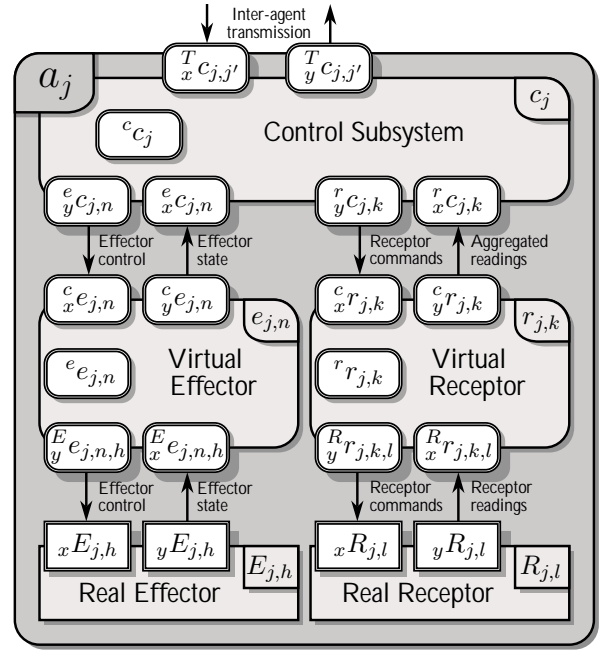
Inter-agent transmission

${}^{T}_{x}c_{j,j'}$ ${}^{T}_{y}c_{j,j'}$

$a_j$

$c_j$

${}^{c}c_j$

Control Subsystem

${}^{e}_{y}c_{j,n}$ ${}^{e}_{x}c_{j,n}$ ${}^{r}_{y}c_{j,k}$ ${}^{r}_{x}c_{j,k}$

Effector control

Effector state

Receptor commands

Aggregated readings

${}^{c}_{x}e_{j,n}$ ${}^{c}_{y}e_{j,n}$ ${}^{c}_{x}r_{j,k}$ ${}^{c}_{y}r_{j,k}$

$e_{j,n}$

$r_{j,k}$

${}^{e}e_{j,n}$

Virtual Effector

${}^{r}r_{j,k}$

Virtual Receptor

${}^{E}_{y}e_{j,n,h}$ ${}^{E}_{x}e_{j,n,h}$ ${}^{R}_{y}r_{j,k,l}$ ${}^{R}_{x}r_{j,k,l}$

Effector control

Effector state

Receptor commands

Receptor readings

${}_{x}E_{j,h}$ ${}_{y}E_{j,h}$ $E_{j,h}$

Real Effector

${}_{x}R_{j,l}$ ${}_{y}R_{j,l}$ $R_{j,l}$

Real Receptor